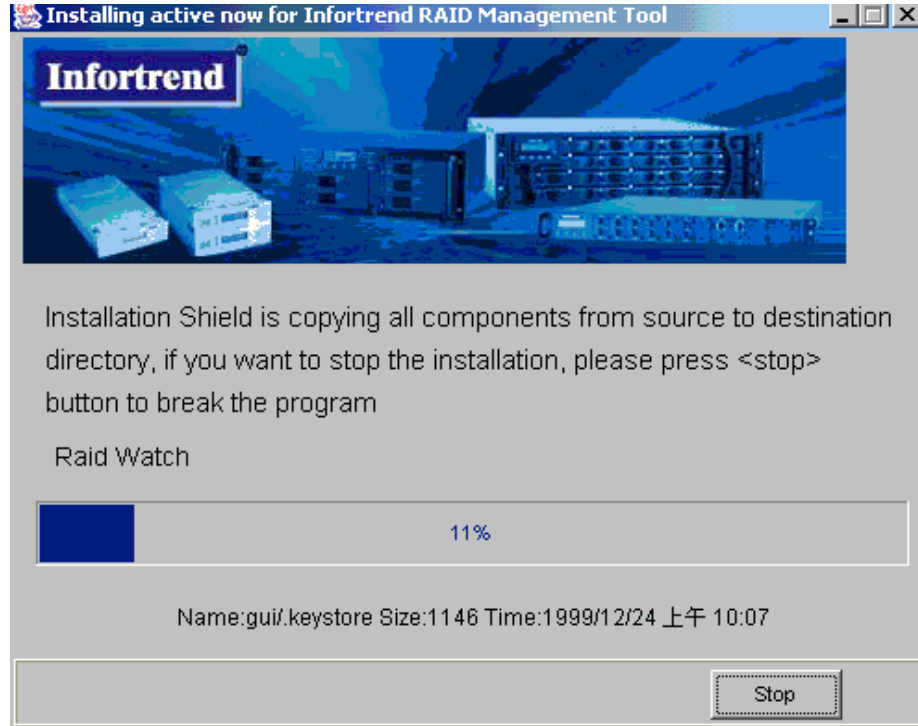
Installing active now for Infortrend RAID Management Tool

Infortrend

Installation Shield is copying all components from source to destination directory, if you want to stop the installation, please press <stop> button to break the program

Raid Watch

11%

Name:gui/.keystore Size:1146 Time:1999/12/24 上午 10:07

Stop